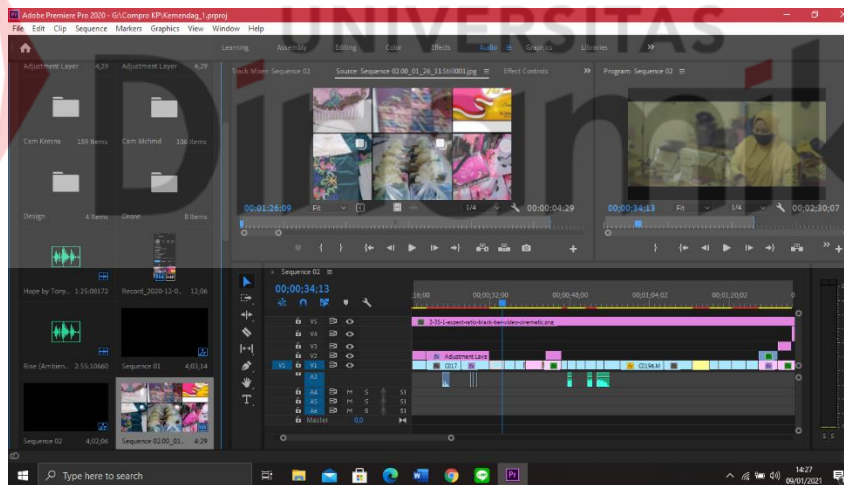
Adobe Premiere Pro 2020 - G:\Compro KP\Kemendag_1.prproj
File Edit Clip Sequence Markers Graphics View Window Help
UNIVERSITAS
Learning Assembly Editing Color Effects Audio Graphics Libraries »
Adjustment Layer 4;29 Adjustment Layer 4;29
Track Mixer: Sequence 02 Source: Sequence 02.00_01_26_31.Still001.jpg ≡ Effect Controls »
Program: Sequence 02 ≡
Cam Kresna 189 Items Cam Mchmd 106 Items
Design 4 Items Drone 8 Items
00;01;26;09 Fit 1/4 00;00;04;29
00;00;34;13 Fit 1/4 00;02;30;07
Hope by Tony... 1:25:00172 Record_2020-12-0... 12;06
Rise (Ambien... 2:55:10660 Sequence 01 4;03;14
Sequence 02 4;02;06 Sequence 02.00_01... 4;29
× Sequence 02 ≡
00;00;34;13
;16;00 00;00;32;00 00;00;48;00 00;01;04;02 00;01;20;02
V5 V4 V3 V2 V1 A1 A2 A3 A4 A5 A6
M S
Master 0.0
2-35-1-aspect-ratio-black-bars-video-cinematic.png
Adjustment Laye
C017
C0196.M
Type here to search
14:27
09/01/2021